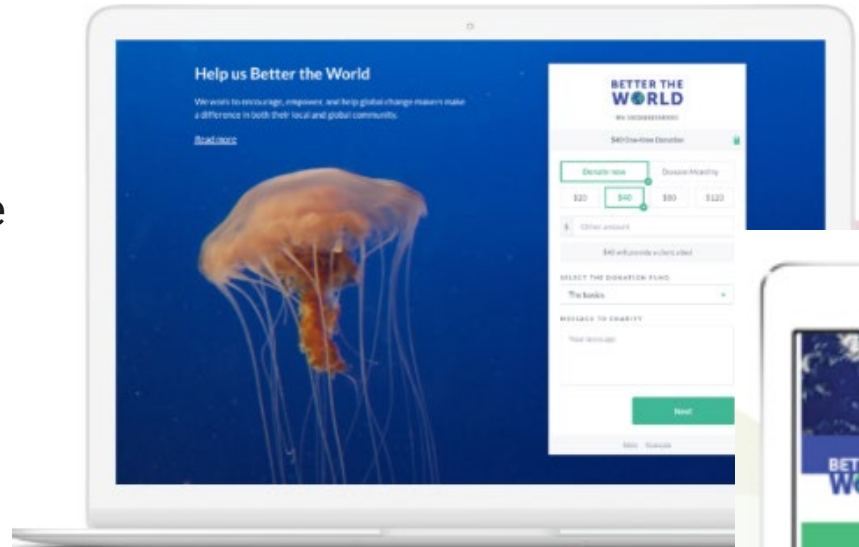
e

Help us Better the World

We want to encourage, empower, and help global change makers make a difference in both their local and global community.

Read more

BETTER THE WORLD

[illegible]

$40 One-time Donation

Donate now

Donate Monthly

$20

$40

$80

$120

$ Other amount

$40 will provide a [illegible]

SELECT THE DONATION FUND

The books

MESSAGE TO CHARITY

Your message

Next

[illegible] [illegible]

BET
WO